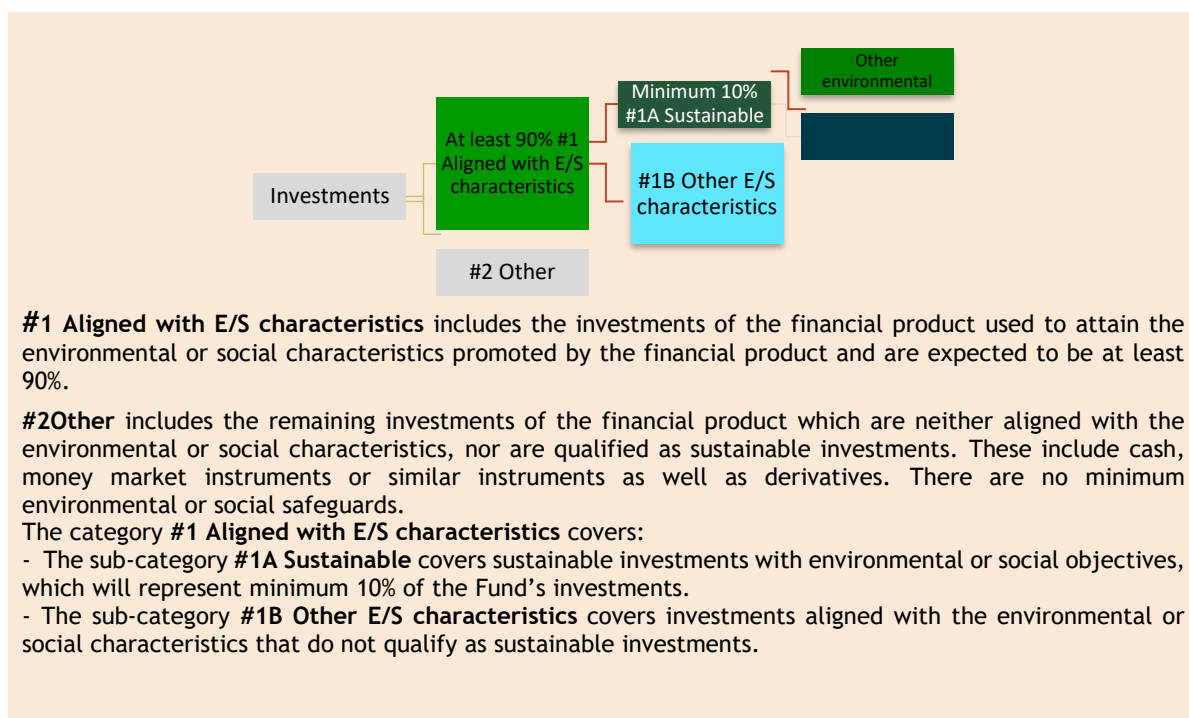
Other environmental

Minimum 10% #1A Sustainable

At least 90% #1 Aligned with E/S characteristics

#1B Other E/S characteristics

Investments

#2 Other

**#1 Aligned with E/S characteristics** includes the investments of the financial product used to attain the environmental or social characteristics promoted by the financial product and are expected to be at least 90%.

**#2Other** includes the remaining investments of the financial product which are neither aligned with the environmental or social characteristics, nor are qualified as sustainable investments. These include cash, money market instruments or similar instruments as well as derivatives. There are no minimum environmental or social safeguards.
The category **#1 Aligned with E/S characteristics** covers:
- The sub-category **#1A Sustainable** covers sustainable investments with environmental or social objectives, which will represent minimum 10% of the Fund's investments.
- The sub-category **#1B Other E/S characteristics** covers investments aligned with the environmental or social characteristics that do not qualify as sustainable investments.